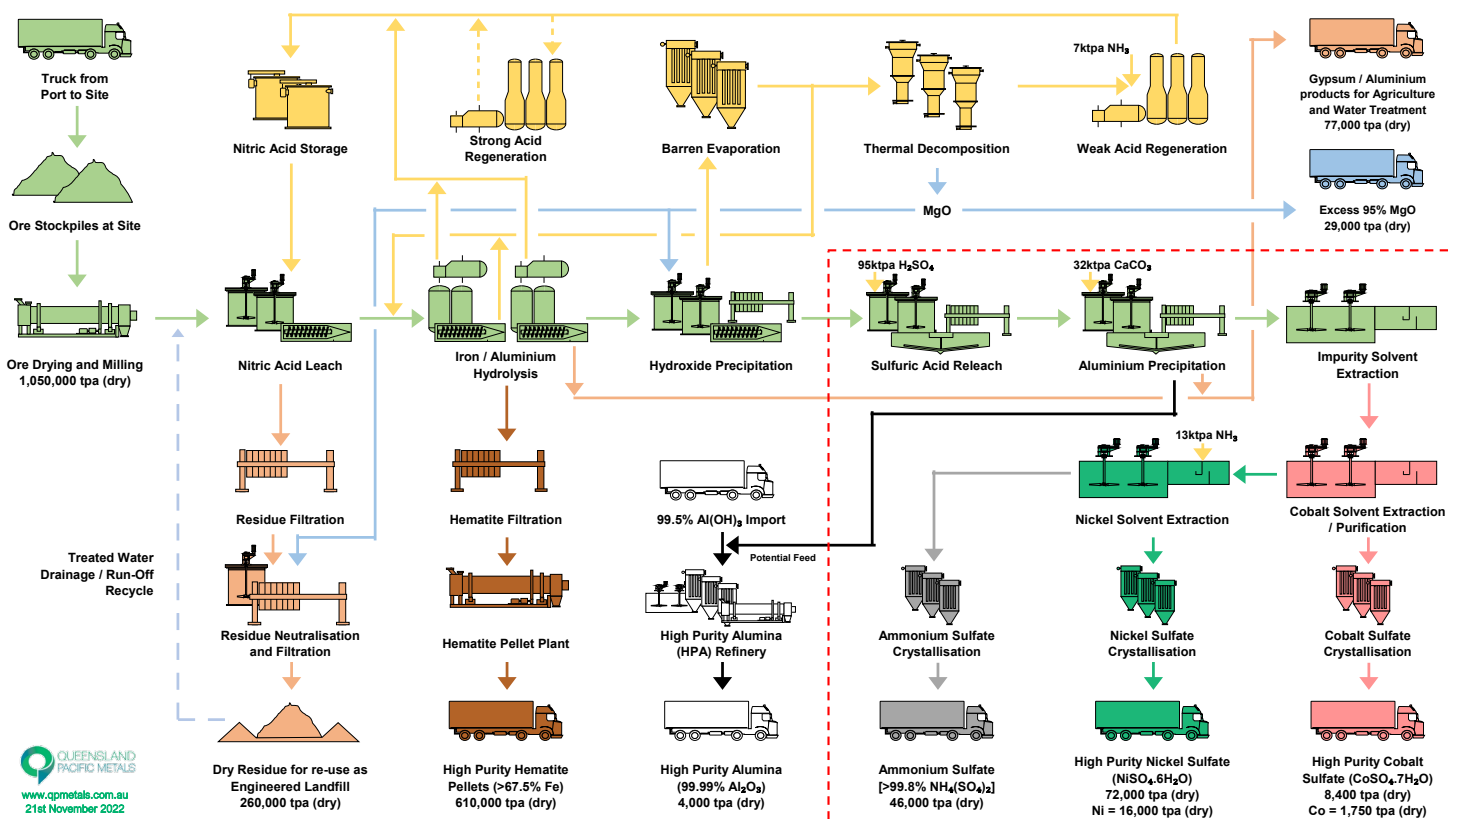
Truck from Port to Site

Ore Stockpiles at Site

Ore Drying and Milling
1,050,000 tpa (dry)

Nitric Acid Storage

Strong Acid Regeneration

Barren Evaporation

Thermal Decomposition

7ktpa $NH_3$

Weak Acid Regeneration

Gypsum / Aluminium products for Agriculture and Water Treatment
77,000 tpa (dry)

MgO

Excess 95% MgO
29,000 tpa (dry)

95ktpa $H_2SO_4$

32ktpa $CaCO_3$

Nitric Acid Leach

Iron / Aluminium Hydrolysis

Hydroxide Precipitation

Sulfuric Acid Releach

Aluminium Precipitation

Impurity Solvent Extraction

13ktpa $NH_3$

Residue Filtration

Hematite Filtration

99.5% $Al(OH)_3$ Import

Nickel Solvent Extraction

Cobalt Solvent Extraction / Purification

Treated Water Drainage / Run-Off Recycle

Potential Feed

Residue Neutralisation and Filtration

Hematite Pellet Plant

High Purity Alumina (HPA) Refinery

Ammonium Sulfate Crystallisation

Nickel Sulfate Crystallisation

Cobalt Sulfate Crystallisation

QUEENSLAND PACIFIC METALS
www.qpmetals.com.au
21st November 2022

Dry Residue for re-use as Engineered Landfill
260,000 tpa (dry)

High Purity Hematite Pellets (>67.5% Fe)
610,000 tpa (dry)

High Purity Alumina
(99.99% $Al_2O_3$)
4,000 tpa (dry)

Ammonium Sulfate
[>99.8% $NH_4(SO_4)_2$]
46,000 tpa (dry)

High Purity Nickel Sulfate
($NiSO_4.6H_2O$)
72,000 tpa (dry)
Ni = 16,000 tpa (dry)

High Purity Cobalt Sulfate ($CoSO_4.7H_2O$)
8,400 tpa (dry)
Co = 1,750 tpa (dry)